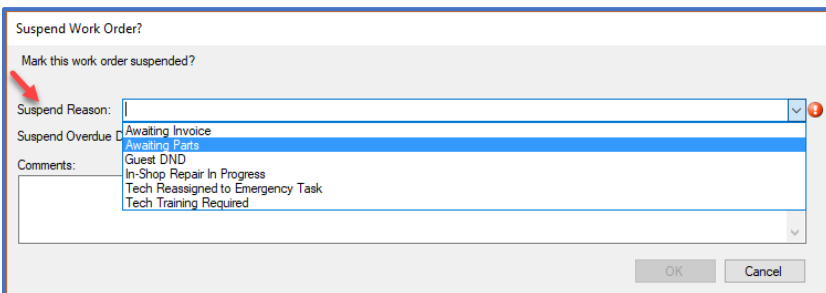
Suspend Work Order?

Mark this work order suspended?

Suspend Reason:

Suspend Overdue D

Comments:

Awaiting Invoice
Awaiting Parts
Guest DND
In-Shop Repair In Progress
Tech Reassigned to Emergency Task
Tech Training Required

OK
Cancel